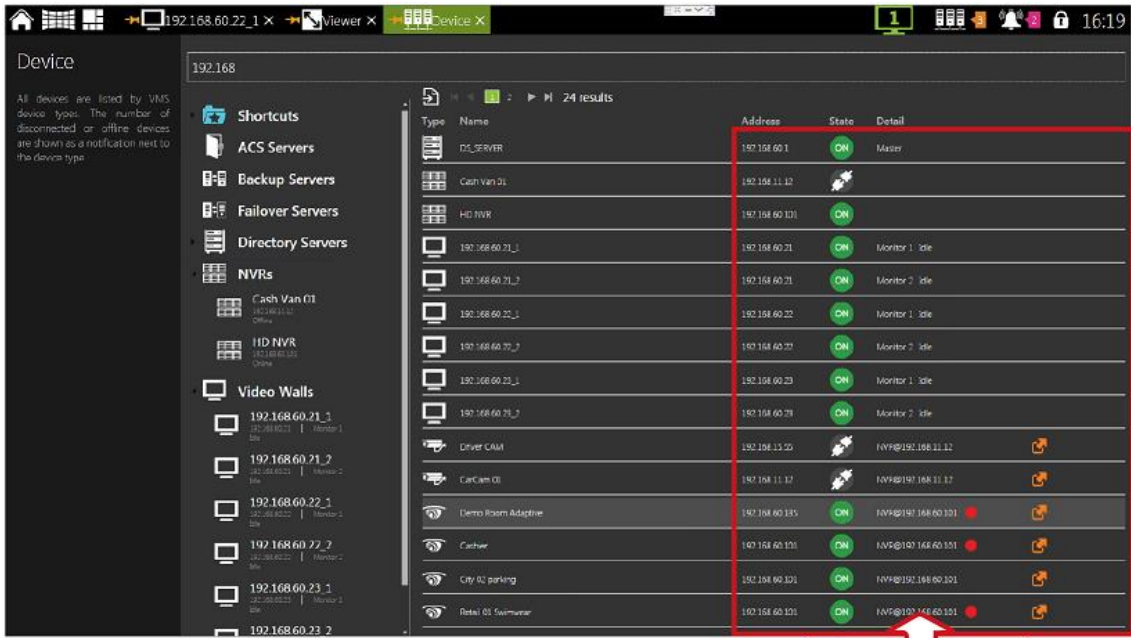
192.168.60.22_1 × Viewer × Device ×

1 3 2 16:19

Device

192.168

All devices are listed by VMS device types. The number of disconnected or offline devices are shown as a notification next to the device type.

1 2 24 results

Shortcuts
ACS Servers
Backup Servers
Failover Servers
Directory Servers
NVRs
Cash Van 01
192.168.11.12
Offline
HD NVR
192.168.60.101
Online
Video Walls
192.168.60.21_1
192.168.60.21 | Monitor 1
Idle
192.168.60.21_2
192.168.60.21 | Monitor 2
Idle
192.168.60.22_1
192.168.60.22 | Monitor 1
Idle
192.168.60.22_2
192.168.60.22 | Monitor 2
Idle
192.168.60.23_1
192.168.60.23 | Monitor 1
Idle
192.168.60.23_2

| Type | Name | Address | State | Detail |
|---|---|---|---|---|
| | DS_SERVER | 192.168.60.1 | ON | Master |
| | Cash Van 01 | 192.168.11.12 | | |
| | HD NVR | 192.168.60.101 | ON | |
| | 192.168.60.21_1 | 192.168.60.21 | ON | Monitor 1 Idle |
| | 192.168.60.21_2 | 192.168.60.21 | ON | Monitor 2 Idle |
| | 192.168.60.22_1 | 192.168.60.22 | ON | Monitor 1 Idle |
| | 192.168.60.22_2 | 192.168.60.22 | ON | Monitor 2 Idle |
| | 192.168.60.23_1 | 192.168.60.23 | ON | Monitor 1 Idle |
| | 192.168.60.23_2 | 192.168.60.23 | ON | Monitor 2 Idle |
| | Driver CAM | 192.168.11.55 | | NVR@192.168.11.12 |
| | CarCam 01 | 192.168.11.12 | | NVR@192.168.11.12 |
| | Demo Room Adaptive | 192.168.60.135 | ON | NVR@192.168.60.101 |
| | Cashier | 192.168.60.101 | ON | NVR@192.168.60.101 |
| | City 02 parking | 192.168.60.101 | ON | NVR@192.168.60.101 |
| | Retail 01 Swimwear | 192.168.60.101 | ON | NVR@192.168.60.101 |